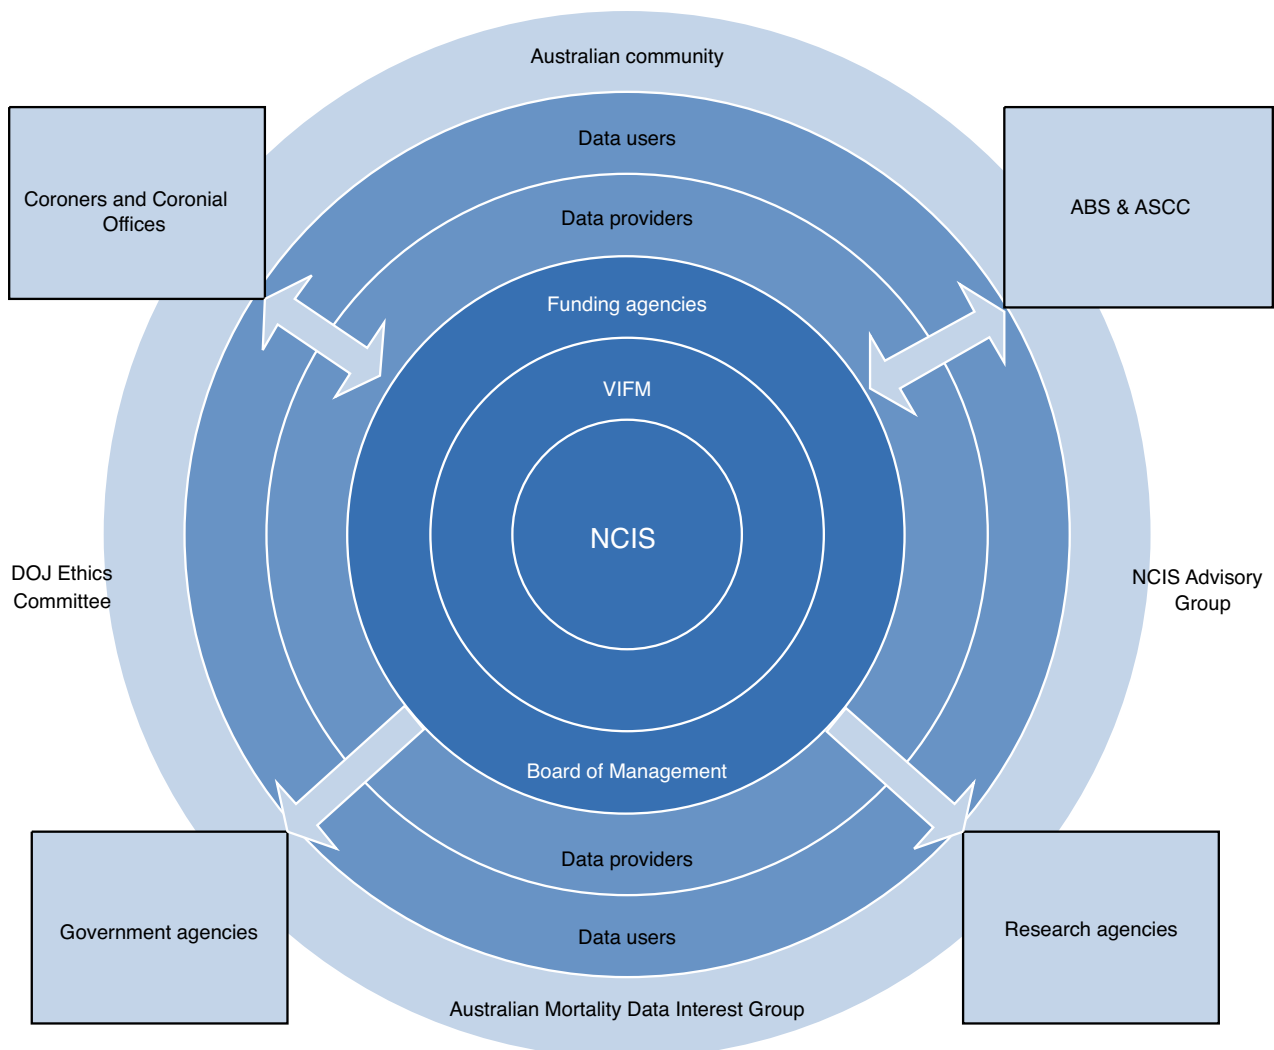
Australian community

Coroners and Coronial Offices

Data users

ABS & ASCC

Data providers

Funding agencies

VIFM

NCIS

DOJ Ethics Committee

NCIS Advisory Group

Board of Management

Data providers

Government agencies

Data users

Research agencies

Australian Mortality Data Interest Group